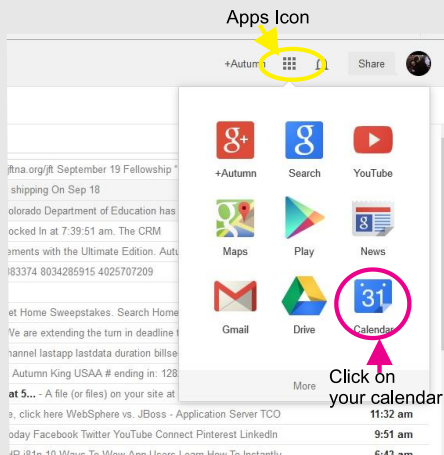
Apps Icon

+Autumn

Share

g+

+Autumn

Search

YouTube

Maps

Play

News

Gmail

Drive

31

Calendar

More

Click on your calendar

jftna.org/jft September 19 Fellowship "

shipping On Sep 18

olorado Department of Education has

ocked In at 7:39:51 am. The CRM

ements with the Ultimate Edition. Autu

383374 8034285915 4025707209

et Home Sweepstakes. Search Home

Ve are extending the turn in deadline t

hannel lastapp lastdata duration billse

Autumn King USAA # ending in: 128

at 5... - A file (or files) on your site at

e, click here WebSphere vs. JBoss - Application Server TCO 11:32 am

oday Facebook Twitter YouTube Connect Pinterest LinkedIn 9:51 am

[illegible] 6:42 am